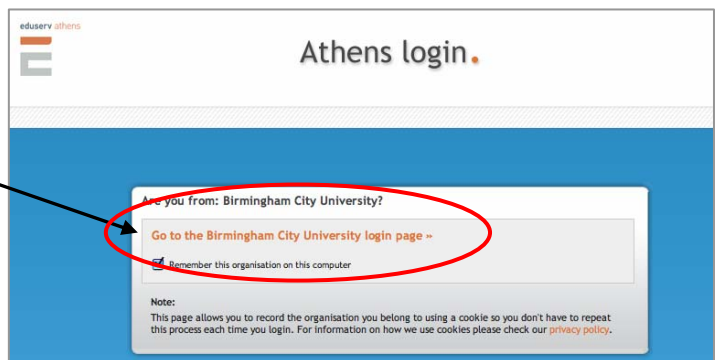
eduserv athens

Athens login.

Are you from: Birmingham City University?

Go to the Birmingham City University login page »

Remember this organisation on this computer

Note:

This page allows you to record the organisation you belong to using a cookie so you don't have to repeat this process each time you login. For information on how we use cookies please check our privacy policy.